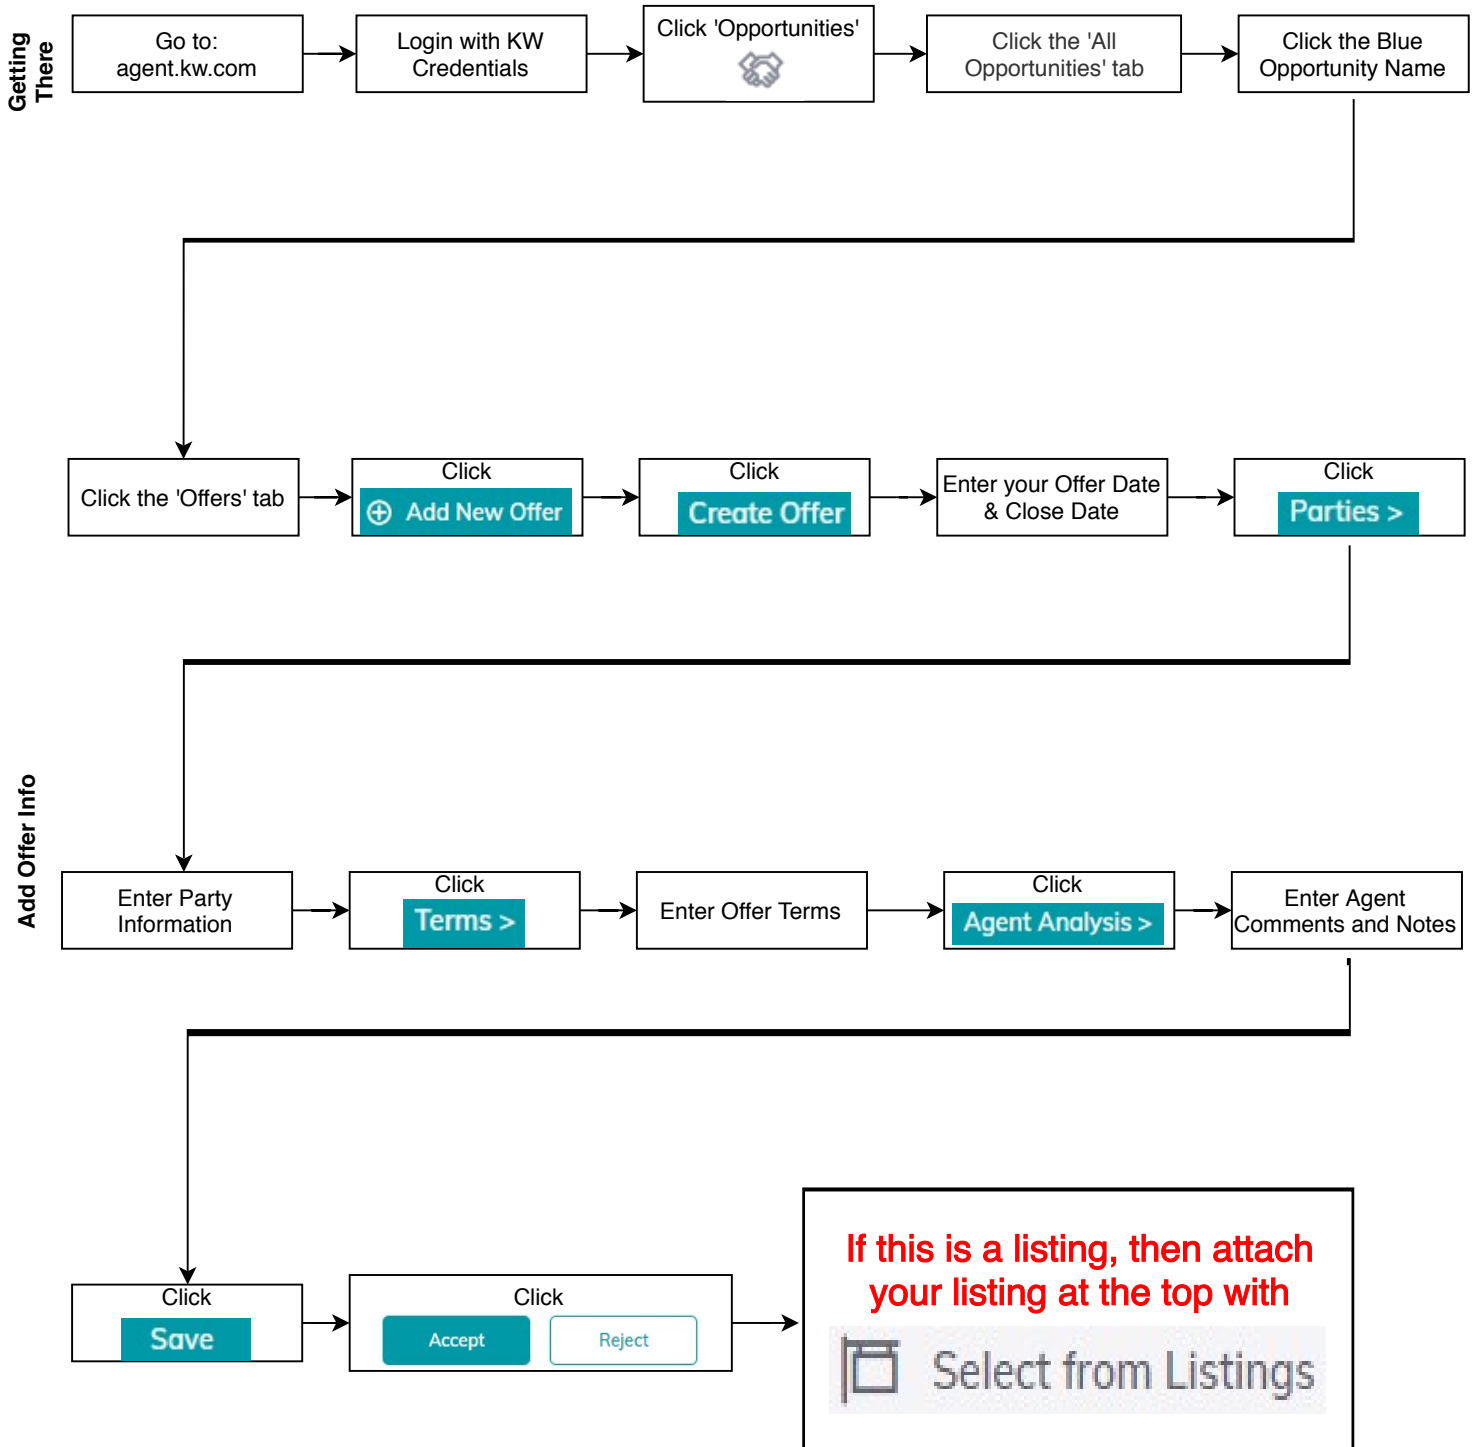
Getting There

Go to: agent.kw.com

Login with KW Credentials

Click 'Opportunities'

Click the 'All Opportunities' tab

Click the Blue Opportunity Name

Click the 'Offers' tab

Click
Add New Offer

Click
Create Offer

Enter your Offer Date & Close Date

Click
Parties >

Add Offer Info

Enter Party Information

Click
Terms >

Enter Offer Terms

Click
Agent Analysis >

Enter Agent Comments and Notes

Click
Save

Click
Accept
Reject

If this is a listing, then attach your listing at the top with
Select from Listings